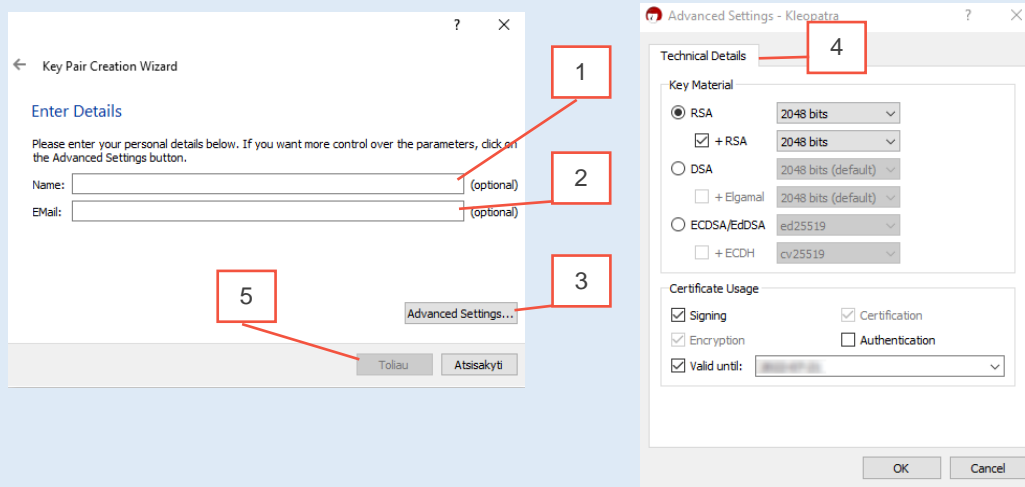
?
Key Pair Creation Wizard

Enter Details

Please enter your personal details below. If you want more control over the parameters, click on the Advanced Settings button.

Name: (optional)
EMail: (optional)

Advanced Settings...

Toliau
Atsisakyti

1
2
3
4
5

Advanced Settings - Kleopatra
?

Technical Details

Key Material
RSA 2048 bits
+ RSA 2048 bits
DSA 2048 bits (default)
+ Elgamal 2048 bits (default)
ECDSA/EdDSA ed25519
+ ECDH cv25519

Certificate Usage
Signing
Certification
Encryption
Authentication
Valid until: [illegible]

OK
Cancel